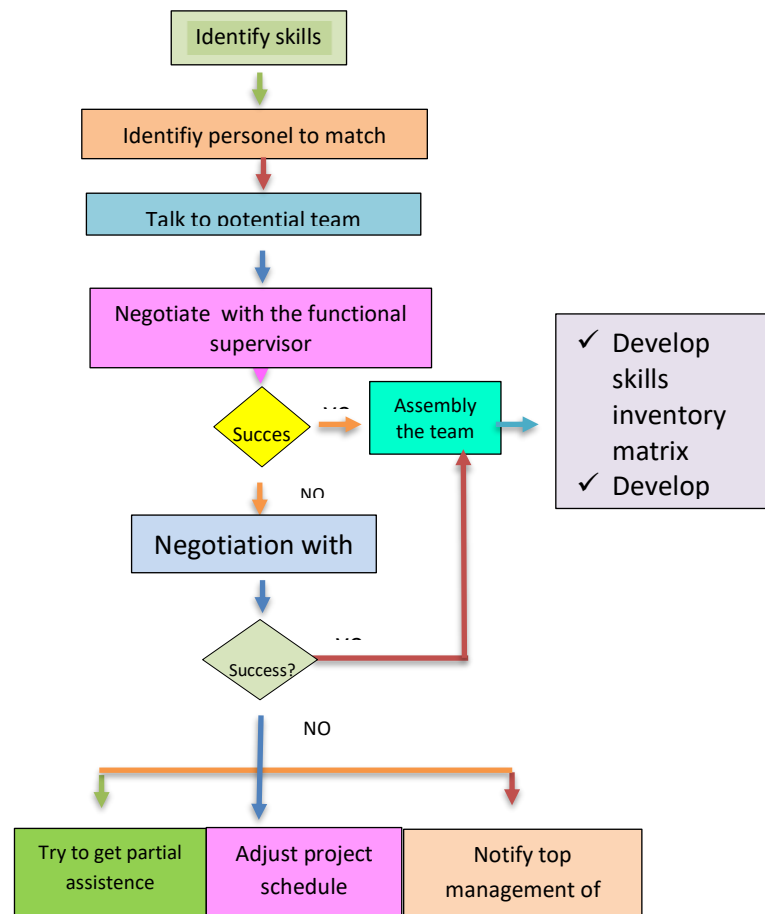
Identify skills

Identifiy personel to match

Talk to potential team

Negotiate with the functional supervisor

Succes

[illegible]

Assembly the team

✓ Develop skills inventory matrix
✓ Develop

NO

Negotiation with

Success?

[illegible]

NO

Try to get partial assistence

Adjust project schedule

Notify top management of